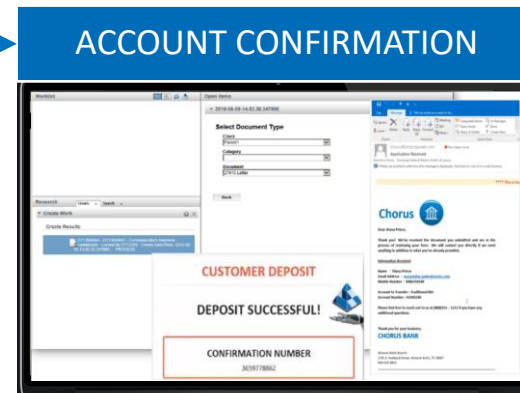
ACCOUNT CONFIRMATION

Worklist

Open Items

2018-08-09 14:53:38 147996

Select Document Type

Client

Category

Document

Back

Research

Create Work

Create Results

Chorus

Dear Dana Price,

Information Received

CHORUS BANK

CUSTOMER DEPOSIT

DEPOSIT SUCCESSFUL!

CONFIRMATION NUMBER

3659778862